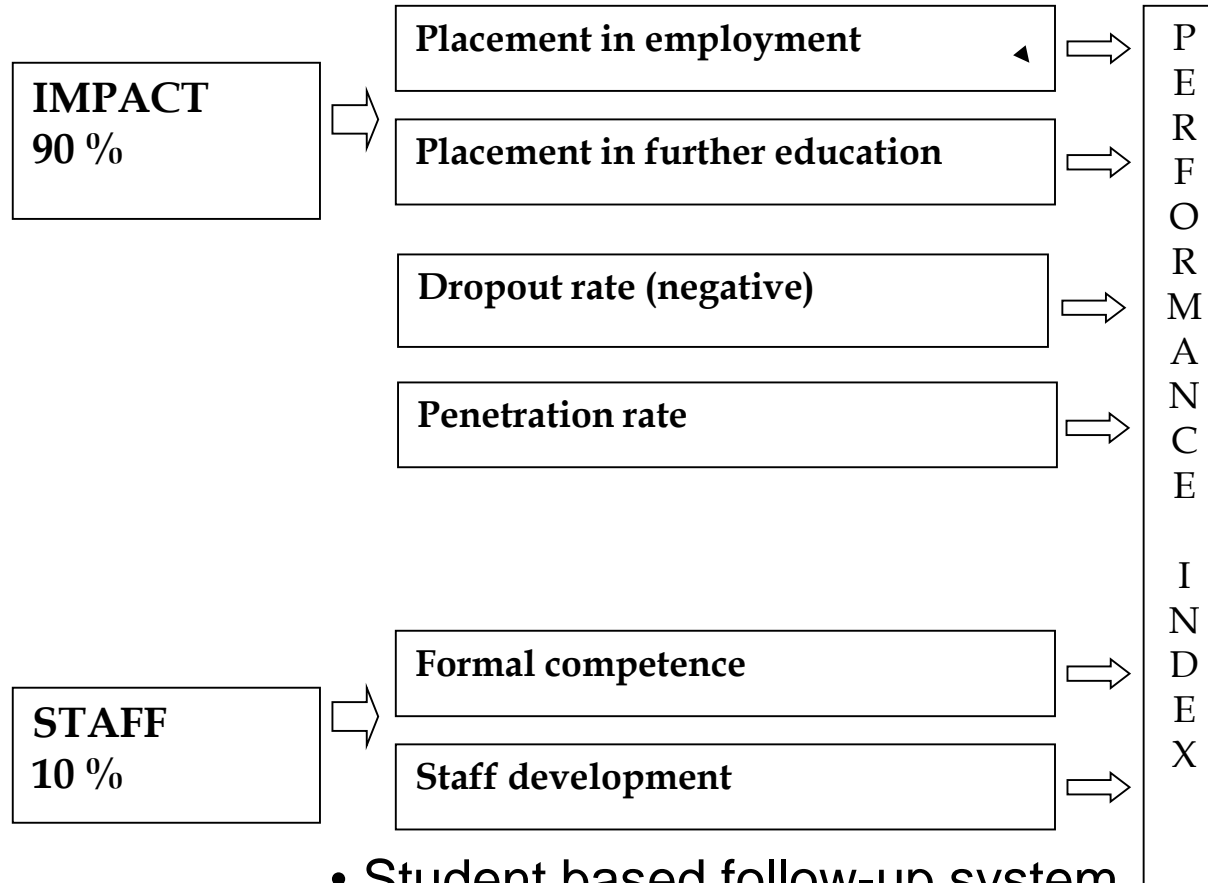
IMPACT
90 %

Placement in employment

Placement in further education

Dropout rate (negative)

Penetration rate

STAFF
10 %

Formal competence

Staff development

PERFORMANCE INDEX

• Student based follow-up system